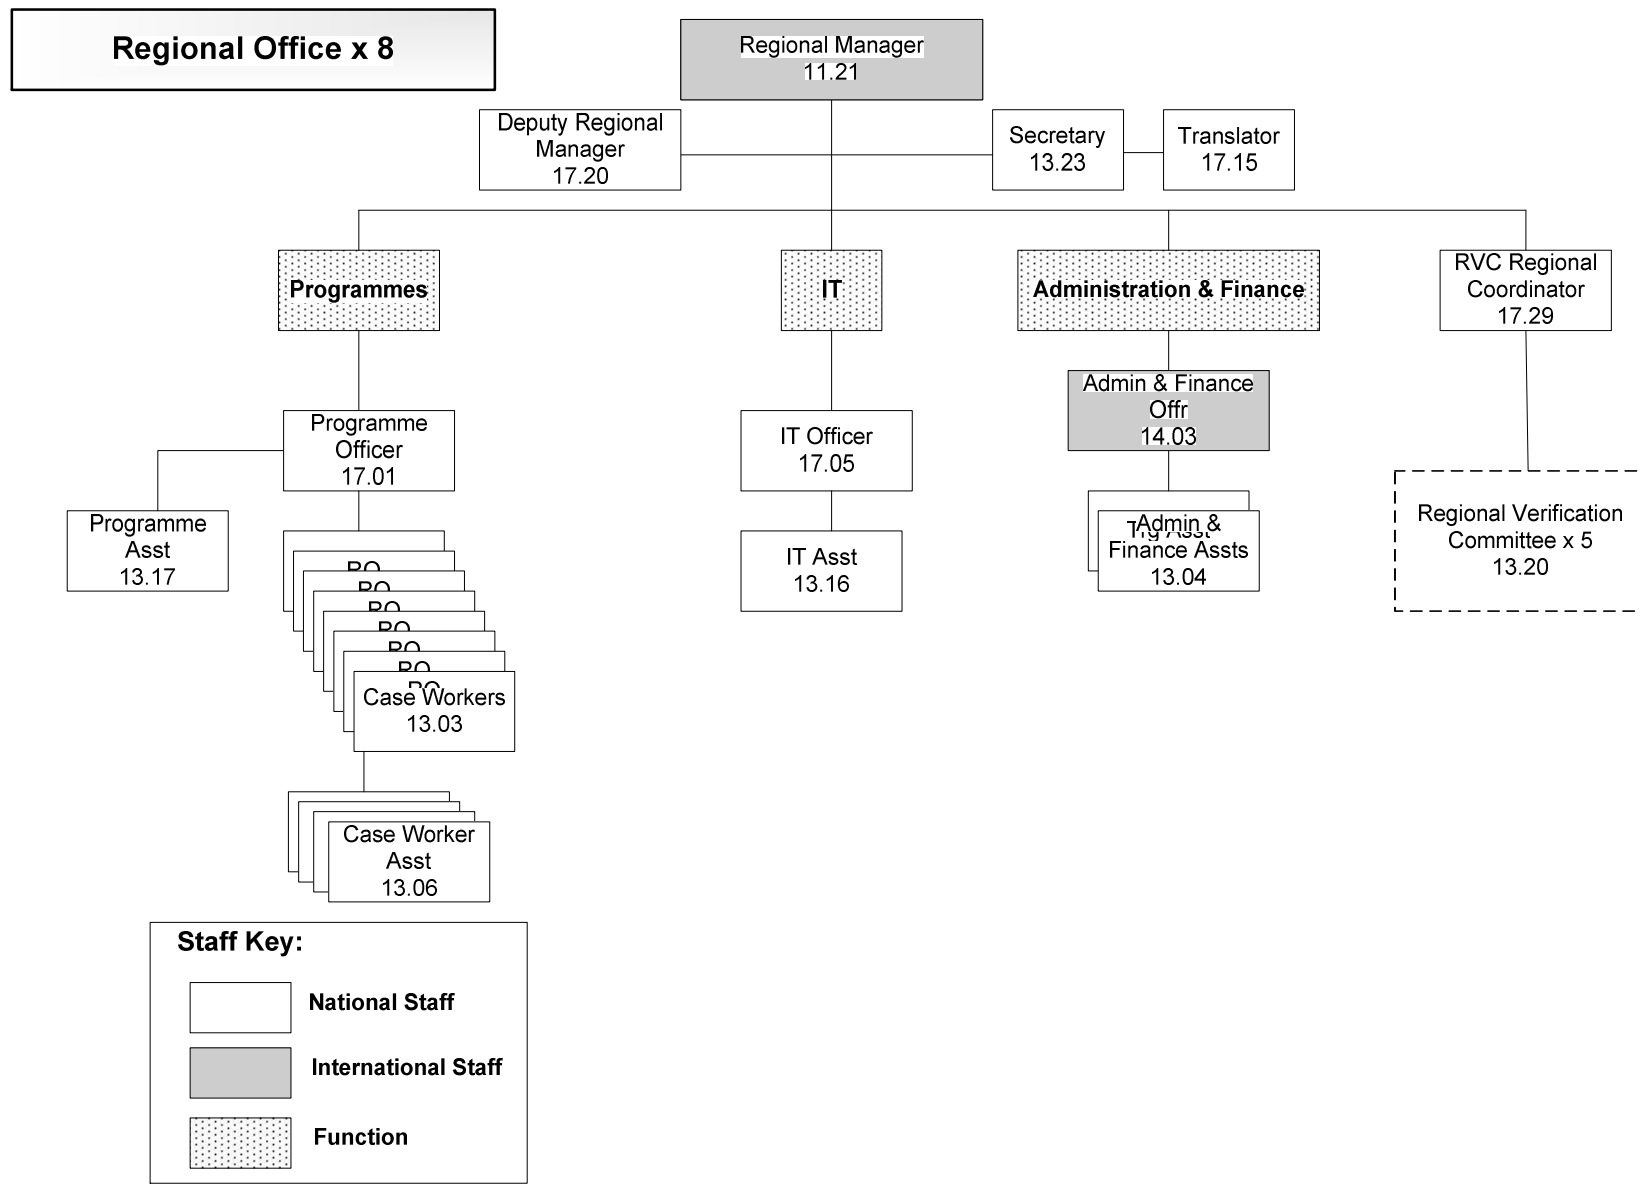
Regional Office x 8

Regional Manager
11.21

Deputy Regional Manager
17.20

Secretary
13.23

Translator
17.15

Programmes

IT

Administration & Finance

RVC Regional Coordinator
17.29

Programme Officer
17.01

Programme Asst
13.17

PO
PO
PO
PO
PO
PO
PO

Case Workers
13.03

Case Worker Asst
13.06

IT Officer
17.05

IT Asst
13.16

Admin & Finance Offr
14.03

Trg Asst

Admin & Finance Assts
13.04

Regional Verification Committee x 5
13.20

Staff Key:

National Staff

International Staff

Function